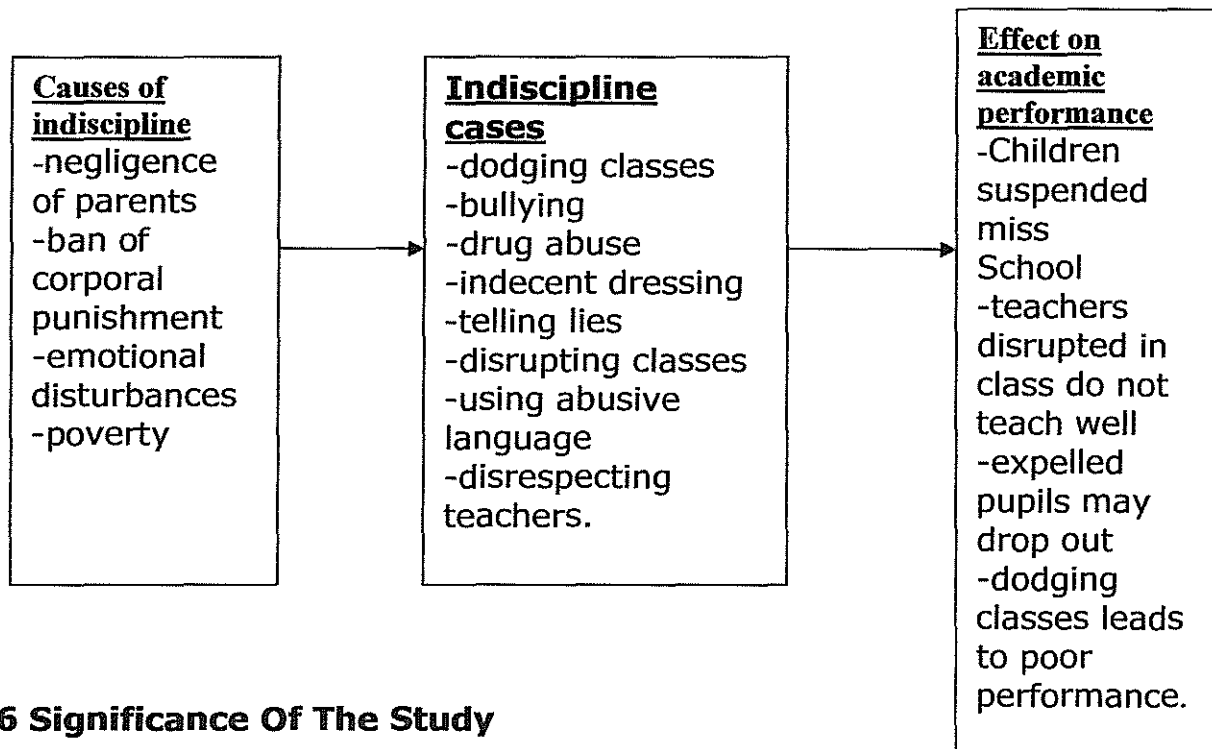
**Causes of indiscipline**
-negligence of parents
-ban of corporal punishment
-emotional disturbances
-poverty

**Indiscipline cases**
-dodging classes
-bullying
-drug abuse
-indecent dressing
-telling lies
-disrupting classes
-using abusive language
-disrespecting teachers.

**Effect on academic performance**
-Children suspended miss School
-teachers disrupted in class do not teach well
-expelled pupils may drop out
-dodging classes leads to poor performance.

**6 Significance Of The Study**